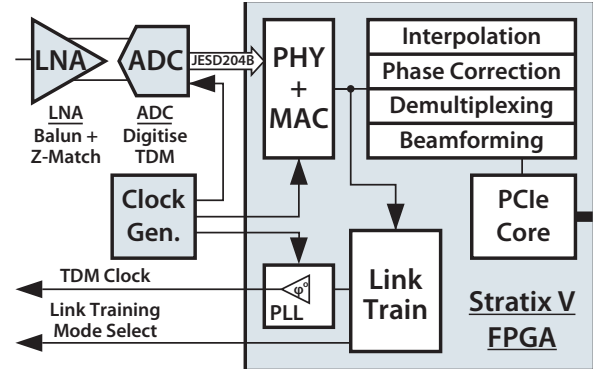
LNA
ADC
JESD204B
PHY
+
MAC
Interpolation
Phase Correction
Demultiplexing
Beamforming
LNA
Balun +
Z-Match
ADC
Digitise
TDM
Clock
Gen.
PCIe
Core
TDM Clock
Link Training
Mode Select
PLL
Link
Train
Stratix V
FPGA